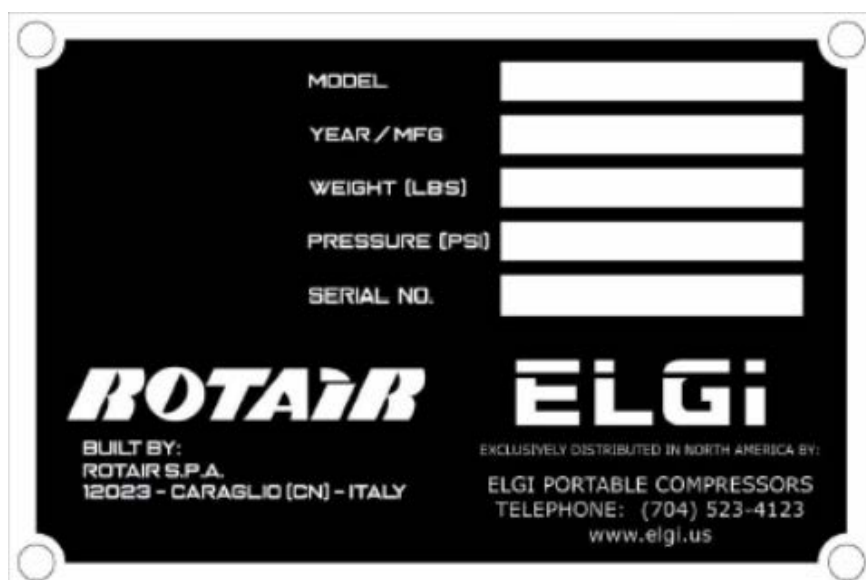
MODEL

YEAR / MFG

WEIGHT (LBS)

PRESSURE (PSI)

SERIAL NO.

ROTAIR

ELGi

BUILT BY:
ROTAIR S.P.A.
12023 - CARAGLIO (CN) - ITALY

EXCLUSIVELY DISTRIBUTED IN NORTH AMERICA BY:

ELGI PORTABLE COMPRESSORS
TELEPHONE: (704) 523-4123
www.elgi.us